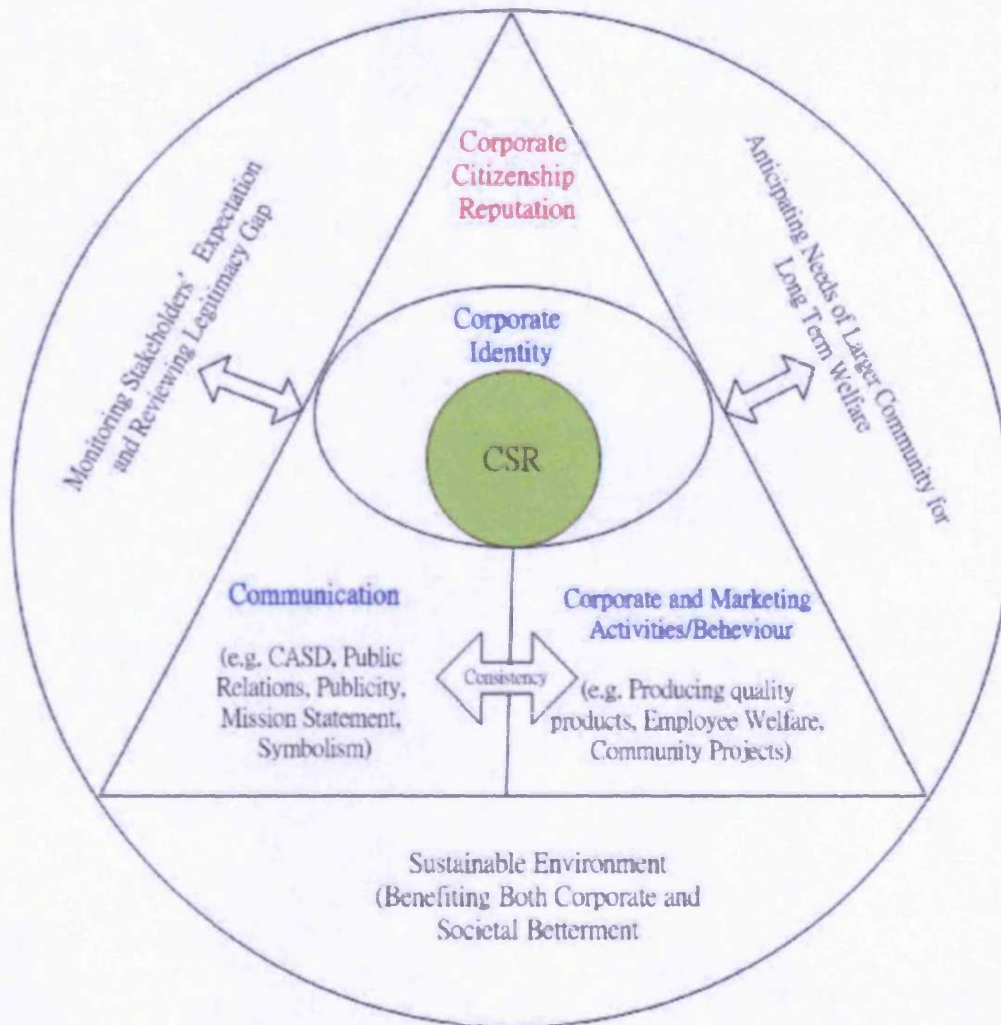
Corporate Citizenship Reputation

Monitoring Stakeholders' Expectation and Reviewing Legitimacy Gap

Anticipating Needs of Larger Community for Long Term Welfare

Corporate Identity

CSR

Communication

(e.g. CASD, Public Relations, Publicity, Mission Statement, Symbolism)

Consistency

Corporate and Marketing Activities/Beheviour

(e.g. Producing quality products, Employee Welfare, Community Projects)

Sustainable Environment (Benefiting Both Corporate and Societal Betterment